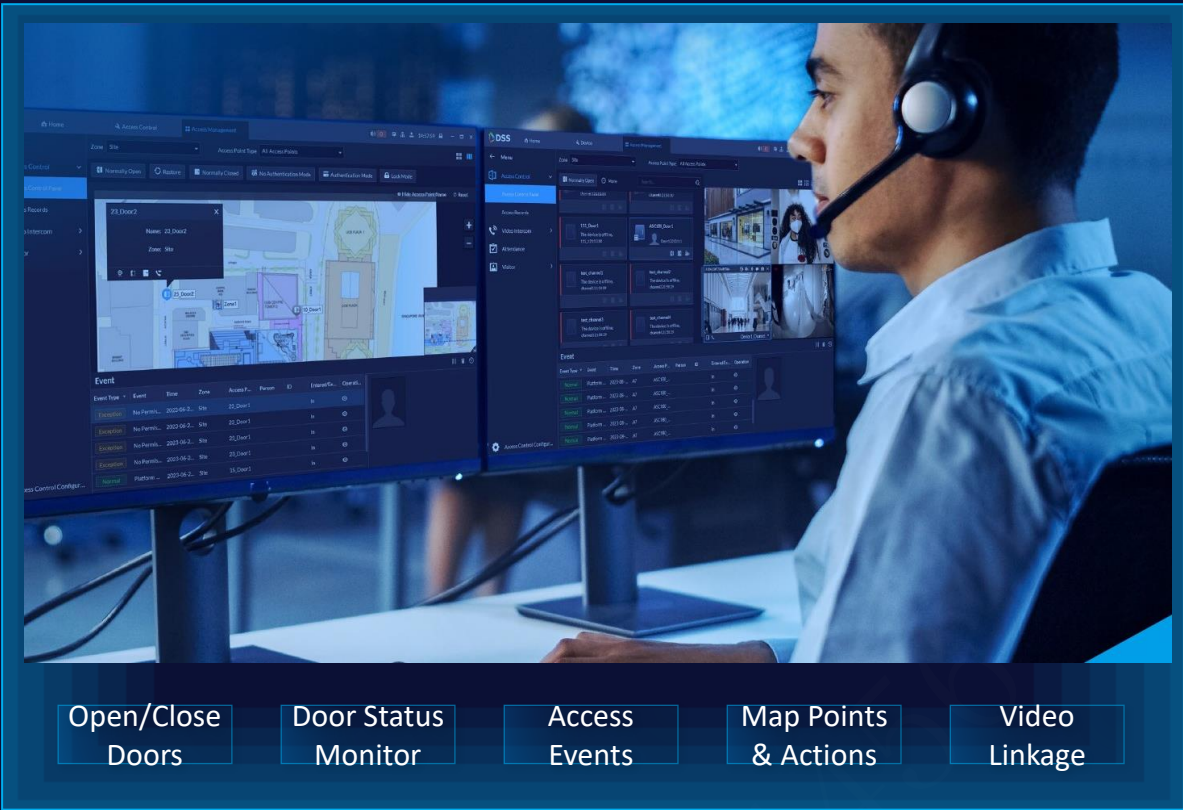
Home Access Control Access Management

Zone Site Access Point Type All Access Points

Normally Open Restore Normally Closed No Authentication Mode Authentication Mode Lock Mode

Control

Control Panel

Records

Intercom

23_Door2

Name: 23_Door2

Zone: Site

Event

| Event Type | Event | Time | Zone | Access P... | Person | ID | Entered/Ex... | Operati... |
|---|---|---|---|---|---|---|---|---|
| Exception | No Permis... | 2022-06-2... | Site | 23_Door1 | | | In | |
| Exception | No Permis... | 2022-06-2... | Site | 23_Door1 | | | In | |
| Exception | No Permis... | 2022-06-2... | Site | 23_Door1 | | | In | |
| Exception | No Permis... | 2022-06-2... | Site | 23_Door1 | | | In | |
| Normal | Platform ... | 2022-06-2... | Site | 23_Door1 | | | In | |

Access Control Configur...

DSS Home Device Access Management

Menu

Access Control

Access Control Panel

Access Records

Video Intercom

Attendance

Visitor

Zone Site Access Point Type All Access Points

Normally Open Menu

Event

Access Control Configur...

Open/Close Doors

Door Status Monitor

Access Events

Map Points & Actions

Video Linkage